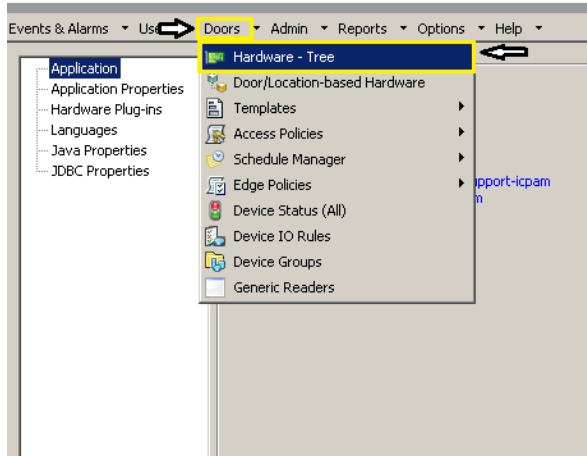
Events & Alarms ▾ Us Doors ▾ Admin ▾ Reports ▾ Options ▾ Help ▾

Application
Application Properties
Hardware Plug-ins
Languages
Java Properties
JDBC Properties

Hardware - Tree
Door/Location-based Hardware
Templates
Access Policies
Schedule Manager
Edge Policies
Device Status (All)
Device IO Rules
Device Groups
Generic Readers

pport-icpam
m